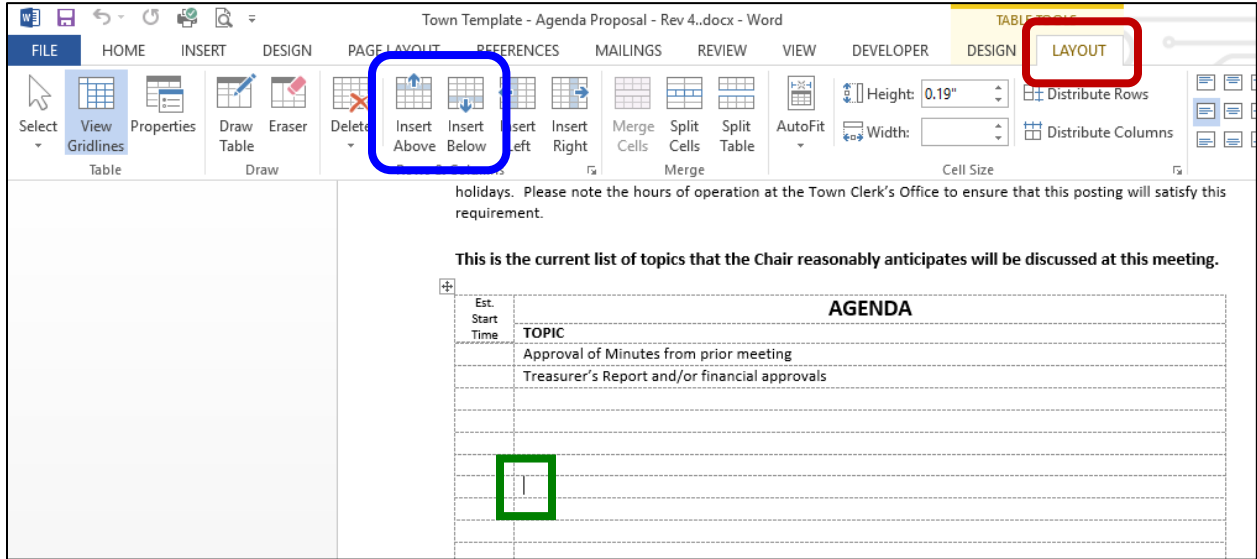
Town Template - Agenda Proposal - Rev 4..docx - Word

TABLE TOOLS

FILE HOME INSERT DESIGN PAGE LAYOUT REFERENCES MAILINGS REVIEW VIEW DEVELOPER DESIGN LAYOUT

Select View Gridlines Properties
Table

Draw Table Eraser
Draw

Delete Insert Above Insert Below Insert Left Insert Right
Rows & Columns

Merge Cells Split Cells Split Table
Merge

AutoFit Height: 0.19" Width: Distribute Rows Distribute Columns
Cell Size

holidays. Please note the hours of operation at the Town Clerk's Office to ensure that this posting will satisfy this requirement.

**This is the current list of topics that the Chair reasonably anticipates will be discussed at this meeting.**

| Est. Start Time | AGENDA |
|---|---|
| | TOPIC |
| | Approval of Minutes from prior meeting |
| | Treasurer's Report and/or financial approvals |
| | |
| | |
| | |
| | |
| | |
| | |